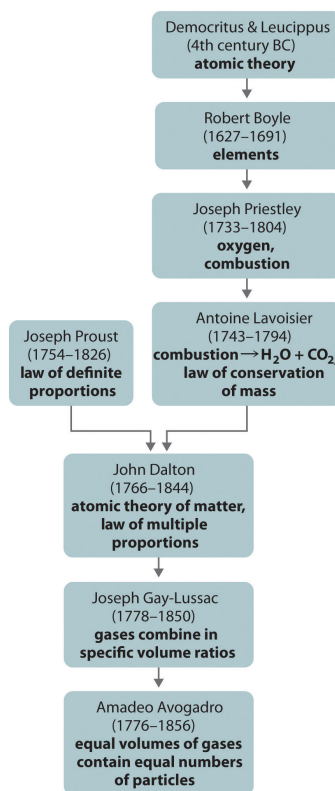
Democritus & Leucippus
(4th century BC)
atomic theory

Robert Boyle
(1627–1691)
elements

Joseph Priestley
(1733–1804)
oxygen, combustion

Joseph Proust
(1754–1826)
law of definite proportions

Antoine Lavoisier
(1743–1794)
combustion $\rightarrow H_2O + CO_2$
law of conservation of mass

John Dalton
(1766–1844)
atomic theory of matter, law of multiple proportions

Joseph Gay-Lussac
(1778–1850)
gases combine in specific volume ratios

Amadeo Avogadro
(1776–1856)
equal volumes of gases contain equal numbers of particles